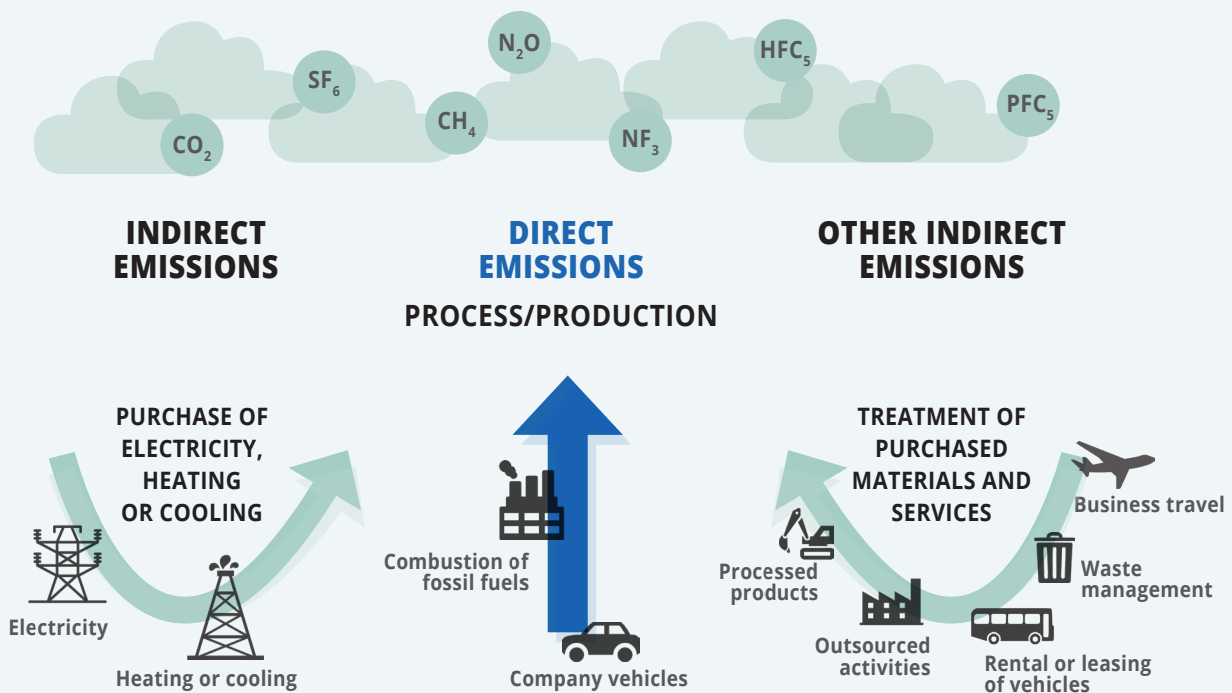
$N_2O$

$HFC_5$

$SF_6$

$CH_4$

$NF_3$

$PFC_5$

$CO_2$

INDIRECT EMISSIONS

DIRECT EMISSIONS

PROCESS/PRODUCTION

OTHER INDIRECT EMISSIONS

PURCHASE OF ELECTRICITY, HEATING OR COOLING

Electricity

Heating or cooling

Combustion of fossil fuels

Company vehicles

TREATMENT OF PURCHASED MATERIALS AND SERVICES

Business travel

Processed products

Waste management

Outsourced activities

Rental or leasing of vehicles